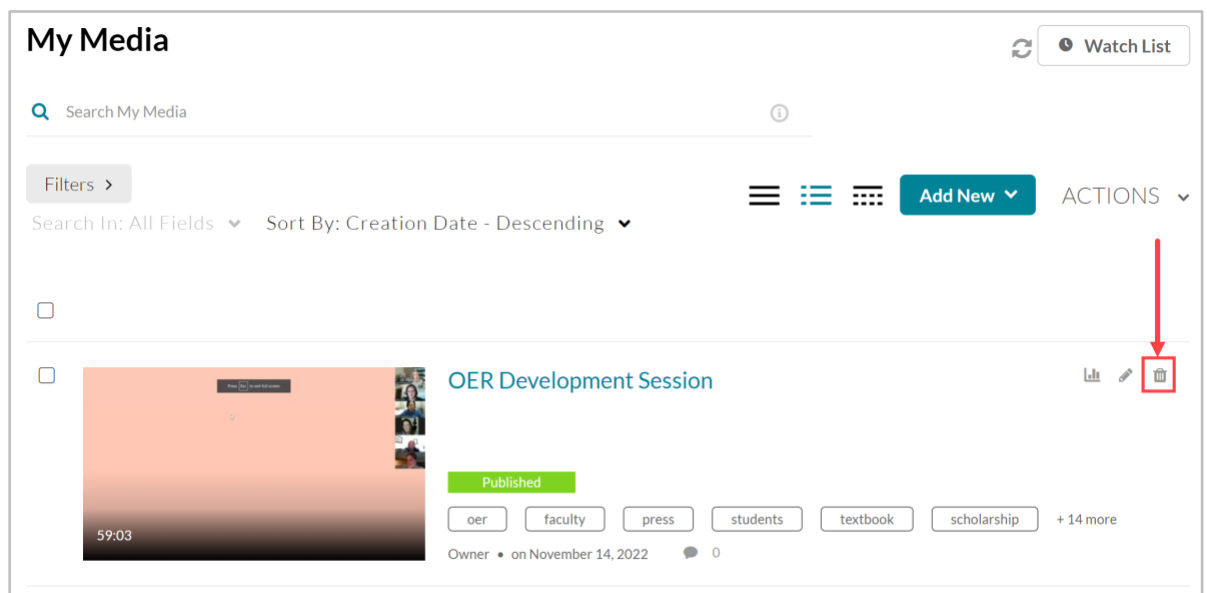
My Media

Watch List

Search My Media

Filters >

Search In: All Fields

Sort By: Creation Date - Descending

Add New

ACTIONS

Press Esc to exit full screen

59:03

OER Development Session

Published

oer faculty press students textbook scholarship + 14 more

Owner • on November 14, 2022 0